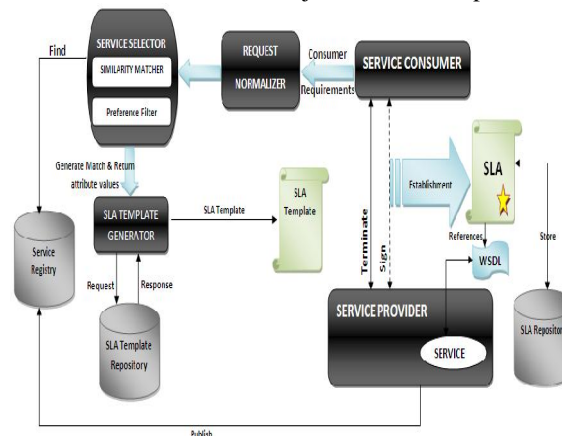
SERVICE SELECTOR
SIMILARITY MATCHER
Preference Filter
Find
REQUEST NORMALIZER
Consumer Requirements
SERVICE CONSUMER
Generate Match & Return attribute values
SLA TEMPLATE GENERATOR
SLA Template
SLA Template
Establishment
SLA
Service Registry
Request
Response
Terminate
Sign
References
WSDL
Store
SLA Template Repository
SERVICE PROVIDER
SERVICE
SLA Repositor
Publish